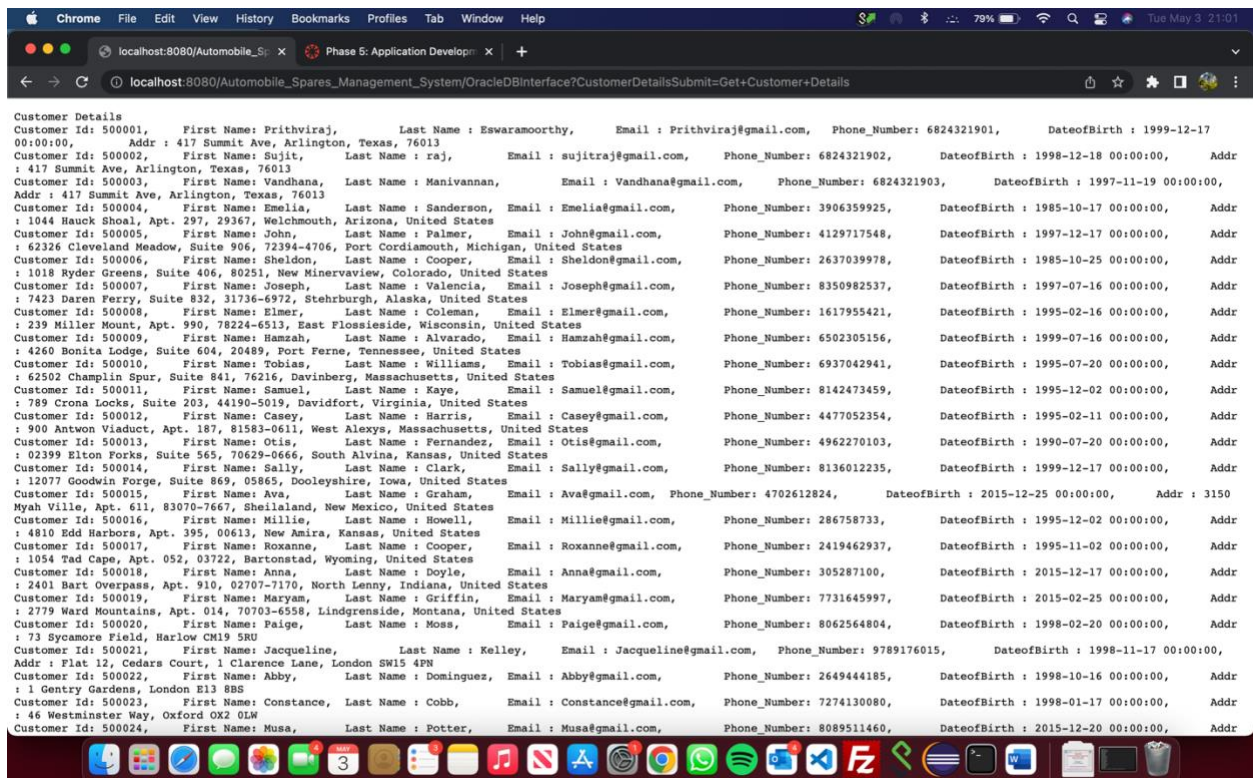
Chrome File Edit View History Bookmarks Profiles Tab Window Help

79% Tue May 3 21:01

localhost:8080/Automobile_Sp ×

Phase 5: Application Developm ×

localhost:8080/Automobile_Spares_Management_System/OracleDBInterface?CustomerDetailsSubmit=Get+Customer+Details

Customer Details
Customer Id: 500001, First Name: Prithviraj, Last Name : Eswaramoorthy, Email : Prithviraj@gmail.com, Phone_Number: 6824321901, DateofBirth : 1999-12-17 00:00:00, Addr : 417 Summit Ave, Arlington, Texas, 76013
Customer Id: 500002, First Name: Sujit, Last Name : raj, Email : sujitraj@gmail.com, Phone_Number: 6824321902, DateofBirth : 1998-12-18 00:00:00, Addr : 417 Summit Ave, Arlington, Texas, 76013
Customer Id: 500003, First Name: Vandhana, Last Name : Manivannan, Email : Vandhana@gmail.com, Phone_Number: 6824321903, DateofBirth : 1997-11-19 00:00:00, Addr : 417 Summit Ave, Arlington, Texas, 76013
Customer Id: 500004, First Name: Emelia, Last Name : Sanderson, Email : Emelia@gmail.com, Phone_Number: 3906359925, DateofBirth : 1985-10-17 00:00:00, Addr : 1044 Hauck Shoal, Apt. 297, 29367, Welchmouth, Arizona, United States
Customer Id: 500005, First Name: John, Last Name : Palmer, Email : John@gmail.com, Phone_Number: 4129717548, DateofBirth : 1997-12-17 00:00:00, Addr : 62326 Cleveland Meadow, Suite 906, 72394-4706, Port Cordiamouth, Michigan, United States
Customer Id: 500006, First Name: Sheldon, Last Name : Cooper, Email : Sheldon@gmail.com, Phone_Number: 2637039978, DateofBirth : 1985-10-25 00:00:00, Addr : 1018 Ryder Greens, Suite 406, 80251, New Minervaview, Colorado, United States
Customer Id: 500007, First Name: Joseph, Last Name : Valencia, Email : Joseph@gmail.com, Phone_Number: 8350982537, DateofBirth : 1997-07-16 00:00:00, Addr : 7423 Daren Ferry, Suite 832, 31736-6972, Stehrburgh, Alaska, United States
Customer Id: 500008, First Name: Elmer, Last Name : Coleman, Email : Elmer@gmail.com, Phone_Number: 1617955421, DateofBirth : 1995-02-16 00:00:00, Addr : 239 Miller Mount, Apt. 990, 78224-6513, East Flossieside, Wisconsin, United States
Customer Id: 500009, First Name: Hamzah, Last Name : Alvarado, Email : Hamzah@gmail.com, Phone_Number: 6502305156, DateofBirth : 1999-07-16 00:00:00, Addr : 4260 Bonita Lodge, Suite 604, 20489, Port Ferne, Tennessee, United States
Customer Id: 500010, First Name: Tobias, Last Name : Williams, Email : Tobias@gmail.com, Phone_Number: 6937042941, DateofBirth : 1995-07-20 00:00:00, Addr : 62502 Champlin Spur, Suite 841, 76216, Davinberg, Massachusetts, United States
Customer Id: 500011, First Name: Samuel, Last Name : Kaye, Email : Samuel@gmail.com, Phone_Number: 8142473459, DateofBirth : 1995-12-02 00:00:00, Addr : 789 Crona Locks, Suite 203, 44190-5019, Davidfort, Virginia, United States
Customer Id: 500012, First Name: Casey, Last Name : Harris, Email : Casey@gmail.com, Phone_Number: 4477052354, DateofBirth : 1995-02-11 00:00:00, Addr : 900 Antwon Viaduct, Apt. 187, 81583-0611, West Alexys, Massachusetts, United States
Customer Id: 500013, First Name: Otis, Last Name : Fernandez, Email : Otis@gmail.com, Phone_Number: 4962270103, DateofBirth : 1990-07-20 00:00:00, Addr : 02399 Elton Forks, Suite 565, 70629-0666, South Alvina, Kansas, United States
Customer Id: 500014, First Name: Sally, Last Name : Clark, Email : Sally@gmail.com, Phone_Number: 8136012235, DateofBirth : 1999-12-17 00:00:00, Addr : 12077 Goodwin Forge, Suite 869, 05865, Dooleyshire, Iowa, United States
Customer Id: 500015, First Name: Ava, Last Name : Graham, Email : Ava@gmail.com, Phone_Number: 4702612824, DateofBirth : 2015-12-25 00:00:00, Addr : 3150 Myah Ville, Apt. 611, 83070-7667, Sheilaland, New Mexico, United States
Customer Id: 500016, First Name: Millie, Last Name : Howell, Email : Millie@gmail.com, Phone_Number: 286758733, DateofBirth : 1995-12-02 00:00:00, Addr : 4810 Edd Harbors, Apt. 395, 00613, New Amira, Kansas, United States
Customer Id: 500017, First Name: Roxanne, Last Name : Cooper, Email : Roxanne@gmail.com, Phone_Number: 2419462937, DateofBirth : 1995-11-02 00:00:00, Addr : 1054 Tad Cape, Apt. 052, 03722, Bartonstad, Wyoming, United States
Customer Id: 500018, First Name: Anna, Last Name : Doyle, Email : Anna@gmail.com, Phone_Number: 305287100, DateofBirth : 2015-12-17 00:00:00, Addr : 2401 Bart Overpass, Apt. 910, 02707-7170, North Lenny, Indiana, United States
Customer Id: 500019, First Name: Maryam, Last Name : Griffin, Email : Maryam@gmail.com, Phone_Number: 7731645997, DateofBirth : 2015-02-25 00:00:00, Addr : 2779 Ward Mountains, Apt. 014, 70703-6558, Lindgrenside, Montana, United States
Customer Id: 500020, First Name: Paige, Last Name : Moss, Email : Paige@gmail.com, Phone_Number: 8062564804, DateofBirth : 1998-02-20 00:00:00, Addr : 73 Sycamore Field, Harlow CM19 5RU
Customer Id: 500021, First Name: Jacqueline, Last Name : Kelley, Email : Jacqueline@gmail.com, Phone_Number: 9789176015, DateofBirth : 1998-11-17 00:00:00, Addr : Flat 12, Cedars Court, 1 Clarence Lane, London SW15 4PN
Customer Id: 500022, First Name: Abby, Last Name : Dominguez, Email : Abby@gmail.com, Phone_Number: 2649444185, DateofBirth : 1998-10-16 00:00:00, Addr : 1 Gentry Gardens, London E13 8BS
Customer Id: 500023, First Name: Constance, Last Name : Cobb, Email : Constance@gmail.com, Phone_Number: 7274130080, DateofBirth : 1998-01-17 00:00:00, Addr : 46 Westminster Way, Oxford OX2 0LW
Customer Id: 500024, First Name: Musa, Last Name : Potter, Email : Musa@gmail.com, Phone_Number: 8089511460, DateofBirth : 2015-12-20 00:00:00, Addr